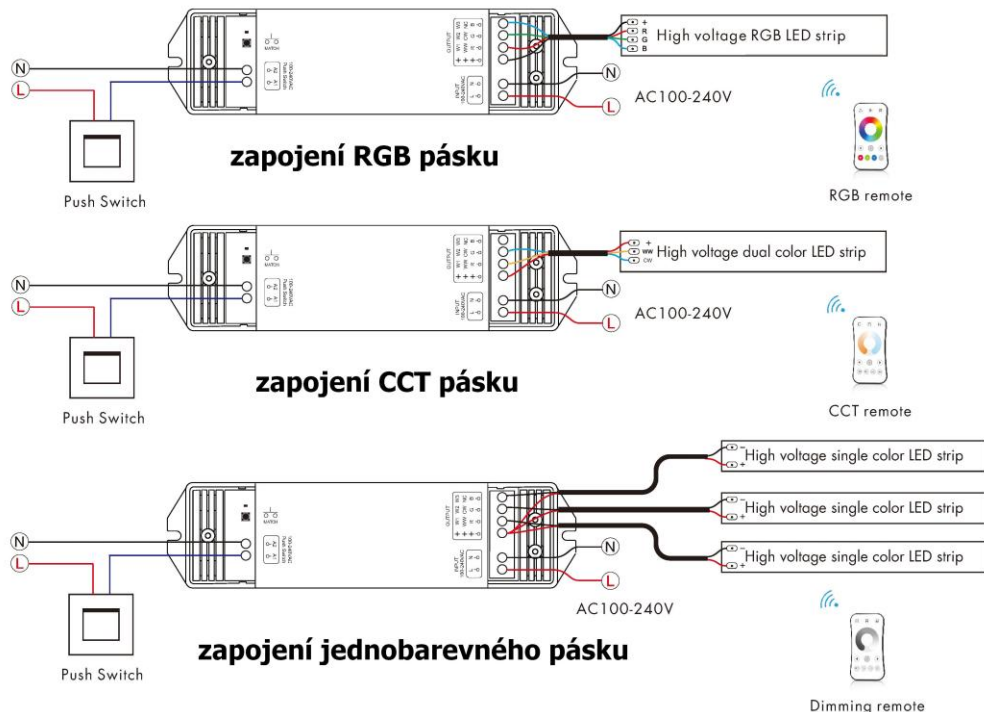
N
L
Push Switch
+
R
G
B
High voltage RGB LED strip
N
L
AC100-240V
zapojení RGB pásku
RGB remote

N
L
Push Switch
+
WW
CW
High voltage dual color LED strip
N
L
AC100-240V
zapojení CCT pásku
CCT remote

N
L
Push Switch
−
+
High voltage single color LED strip
−
+
High voltage single color LED strip
−
+
High voltage single color LED strip
N
L
AC100-240V
zapojení jednobarevného pásku
Dimming remote